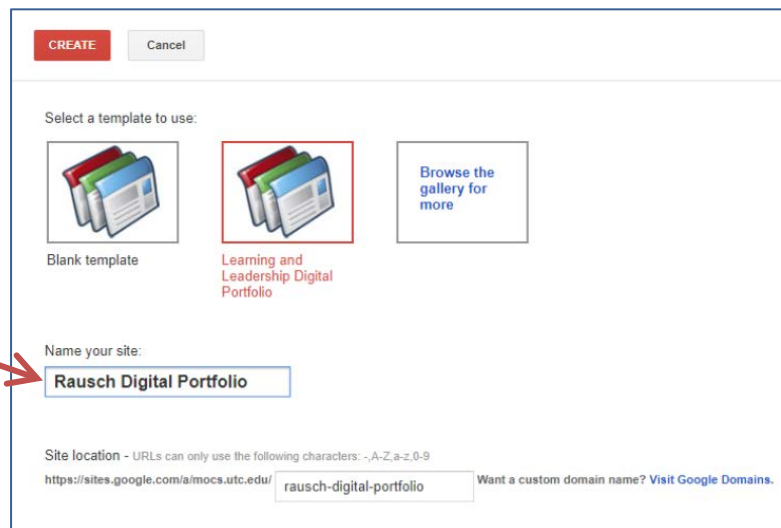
CREATE Cancel

Select a template to use:

Blank template

Learning and Leadership Digital Portfolio

Browse the gallery for more

Name your site:

Rausch Digital Portfolio

Site location - URLs can only use the following characters: -,A-Z,a-z,0-9

https://sites.google.com/a/mocs.utc.edu/ rausch-digital-portfolio Want a custom domain name? Visit Google Domains.